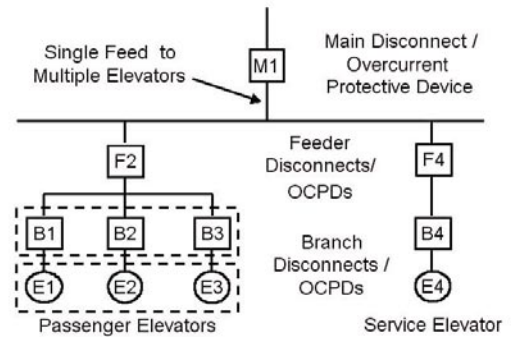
Single Feed to Multiple Elevators

M1

Main Disconnect / Overcurrent Protective Device

F2

Feeder Disconnects/ OCPDs

F4

B1

B2

B3

Branch Disconnects / OCPDs

B4

E1

E2

E3

E4

Passenger Elevators

Service Elevator